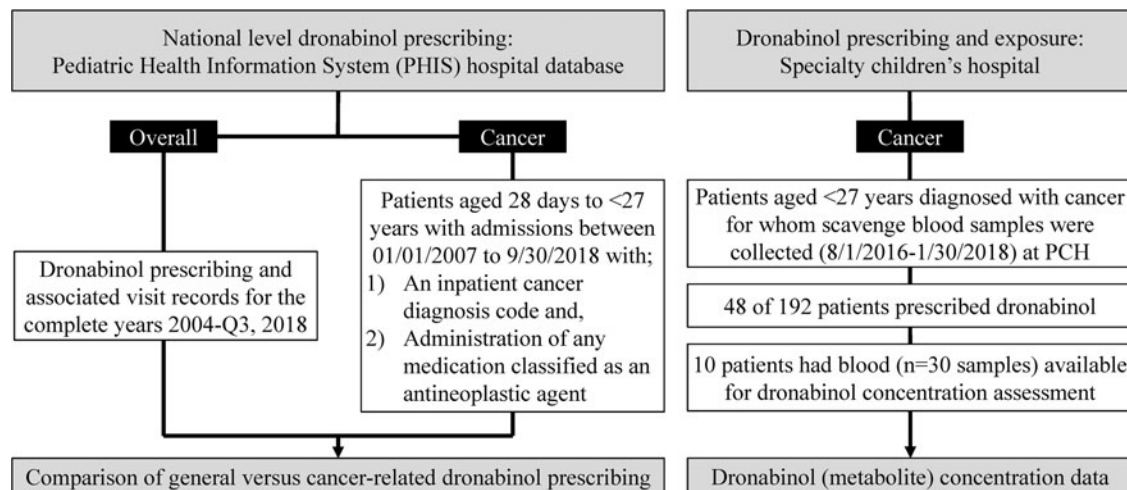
National level dronabinol prescribing:
Pediatric Health Information System (PHIS) hospital database

Overall

Cancer

Dronabinol prescribing and associated visit records for the complete years 2004-Q3, 2018

Patients aged 28 days to <27 years with admissions between 01/01/2007 to 9/30/2018 with;
1) An inpatient cancer diagnosis code and,
2) Administration of any medication classified as an antineoplastic agent

Comparison of general versus cancer-related dronabinol prescribing

Dronabinol prescribing and exposure:
Specialty children's hospital

Cancer

Patients aged <27 years diagnosed with cancer for whom scavenge blood samples were collected (8/1/2016-1/30/2018) at PCH

48 of 192 patients prescribed dronabinol

10 patients had blood (n=30 samples) available for dronabinol concentration assessment

Dronabinol (metabolite) concentration data